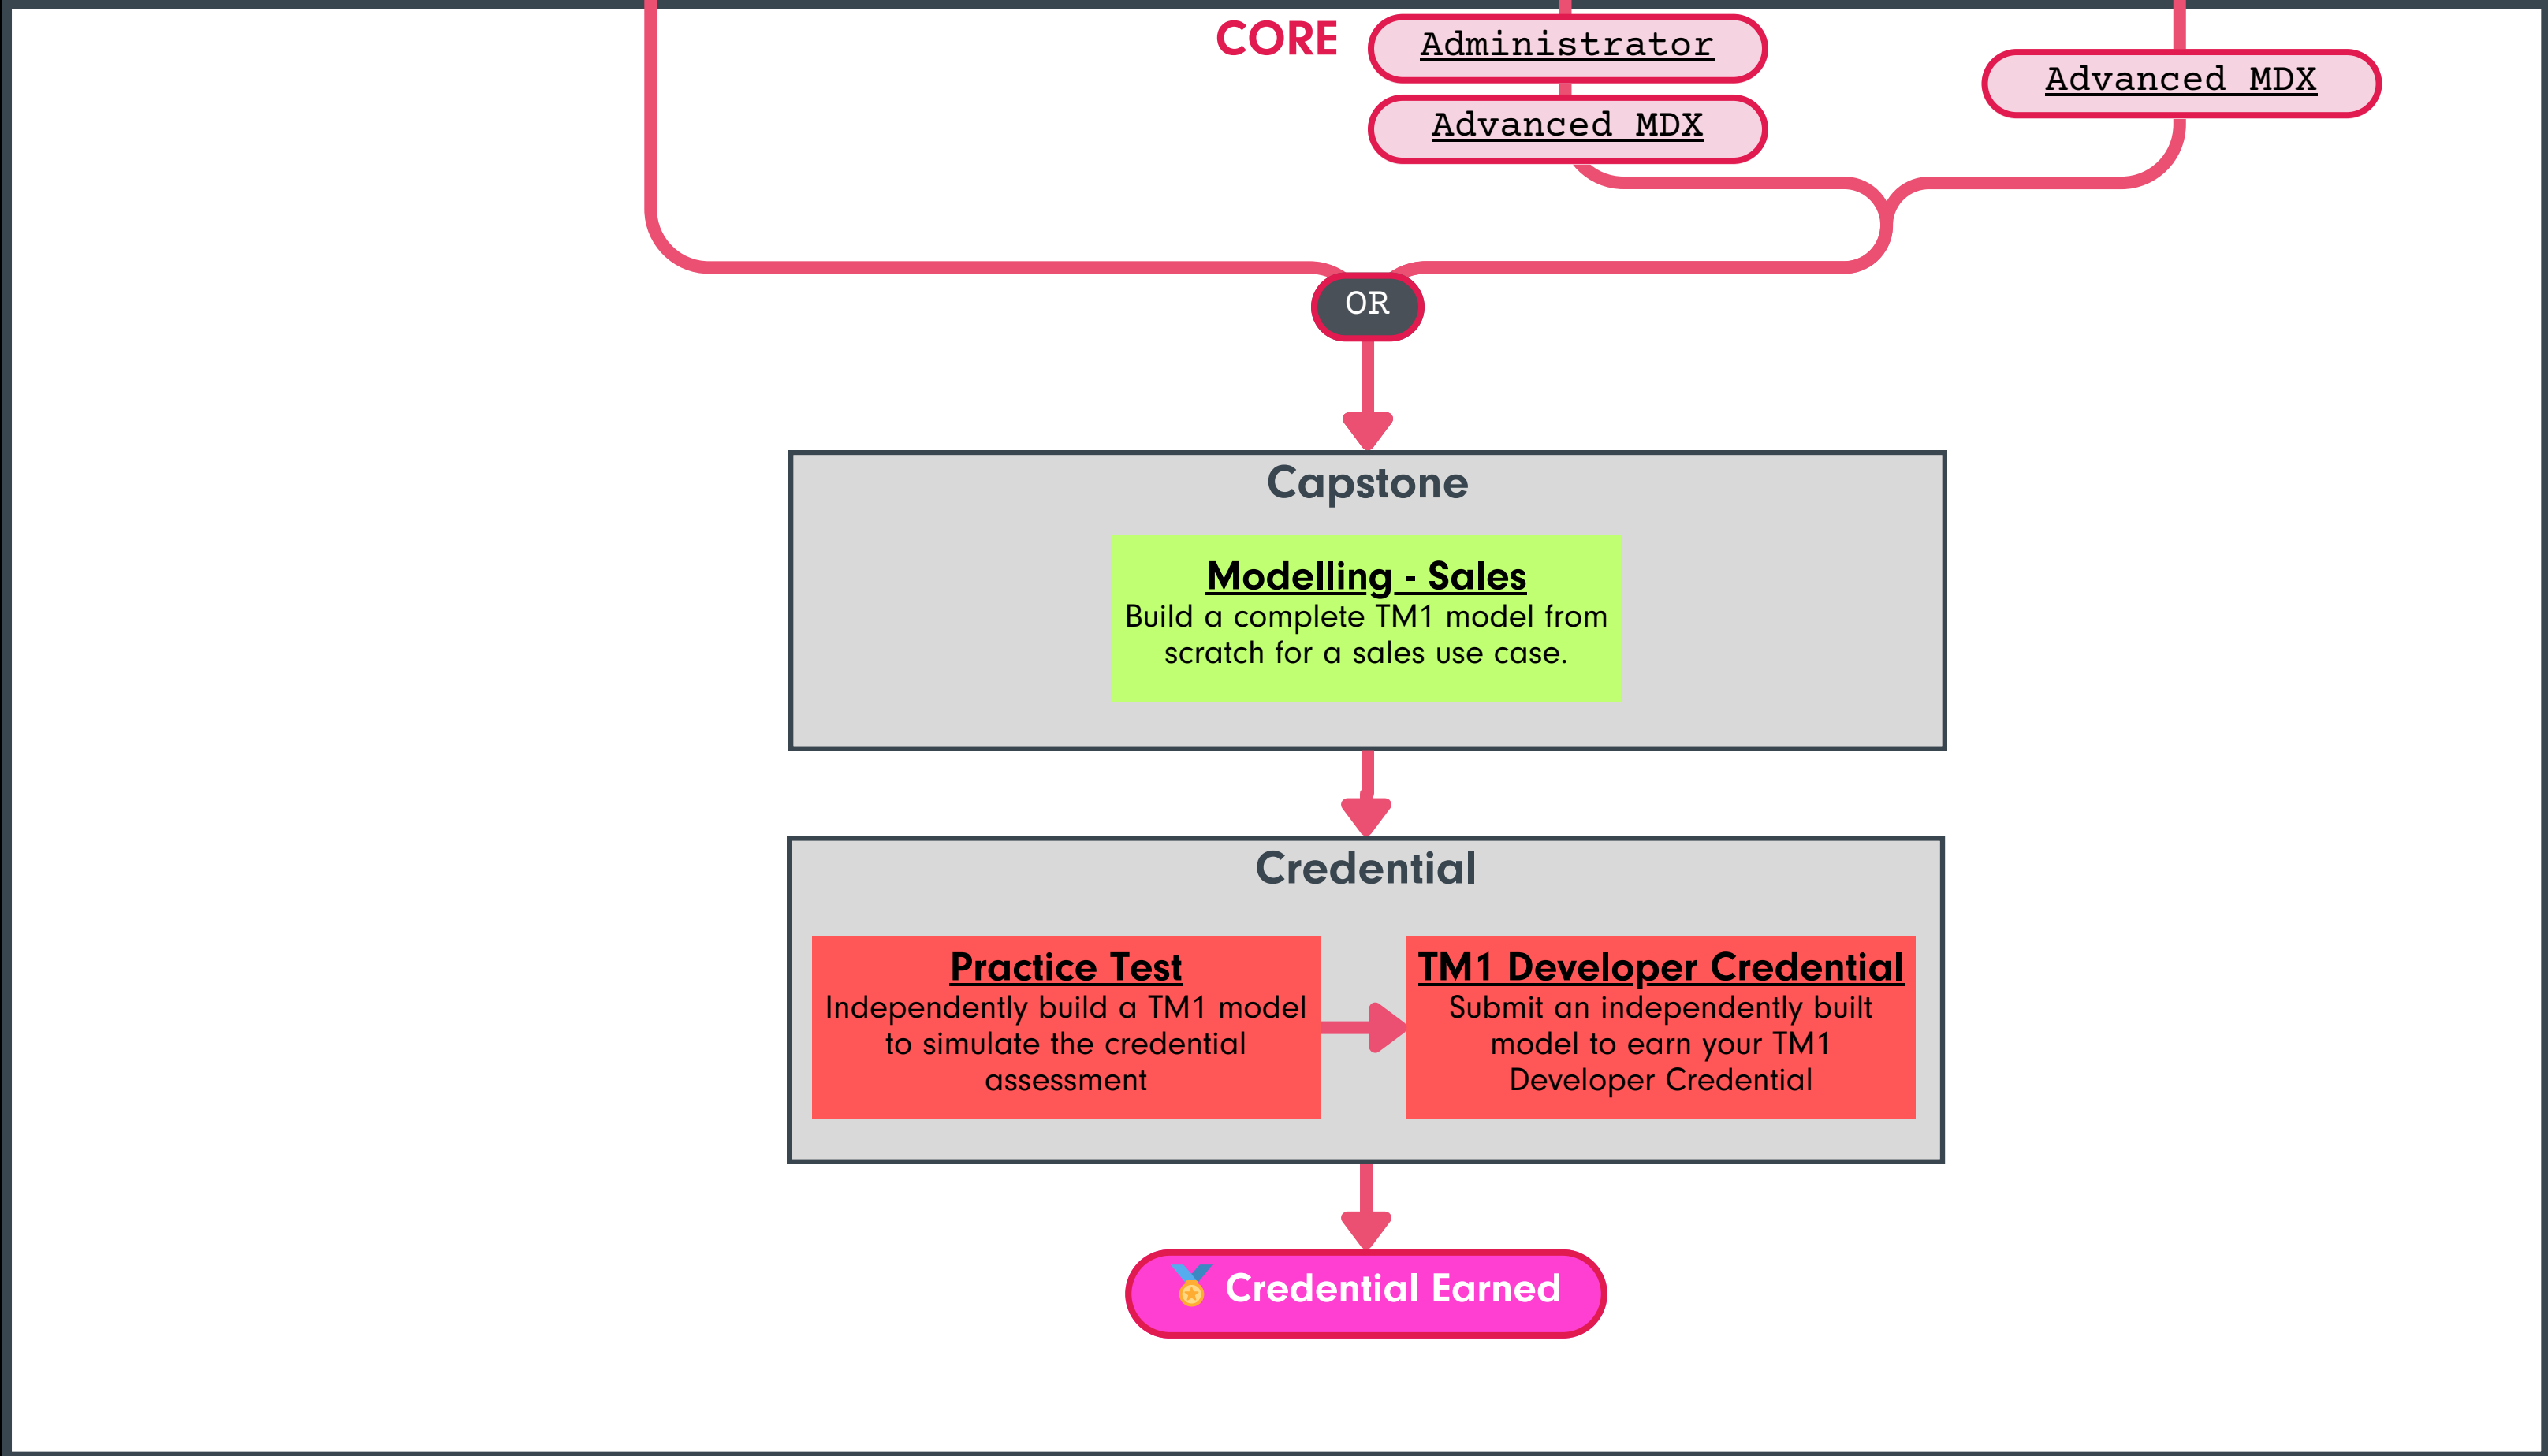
CORE

Administrator

Advanced MDX

Advanced MDX

OR

Capstone

Modelling - Sales
Build a complete TM1 model from scratch for a sales use case.

Credential

Practice Test
Independently build a TM1 model to simulate the credential assessment

TM1 Developer Credential
Submit an independently built model to earn your TM1 Developer Credential

Credential Earned